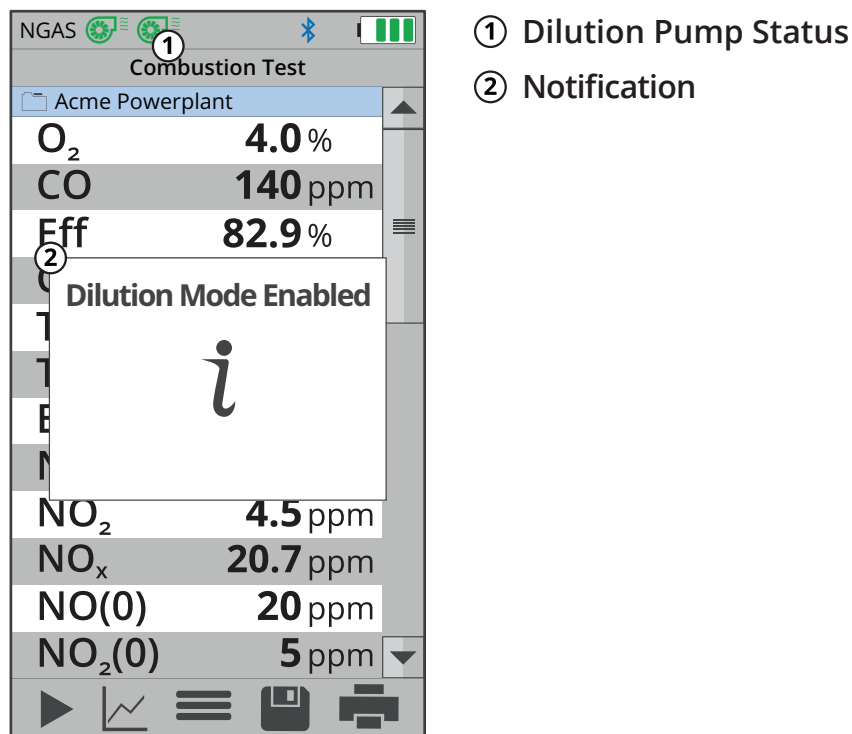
NGAS

①

Combustion Test

Acme Powerplant

| | | |
|---|---|---|
| $O_2$ | 4.0 | % |
| CO | 140 | ppm |
| Eff | 82.9 | % |
| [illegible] | | |
| T | | |
| T | | |
| E | | |
| N | | |
| $NO_2$ | 4.5 | ppm |
| $NO_x$ | 20.7 | ppm |
| NO(0) | 20 | ppm |
| $NO_2$(0) | 5 | ppm |

②

Dilution Mode Enabled

i

① Dilution Pump Status

② Notification